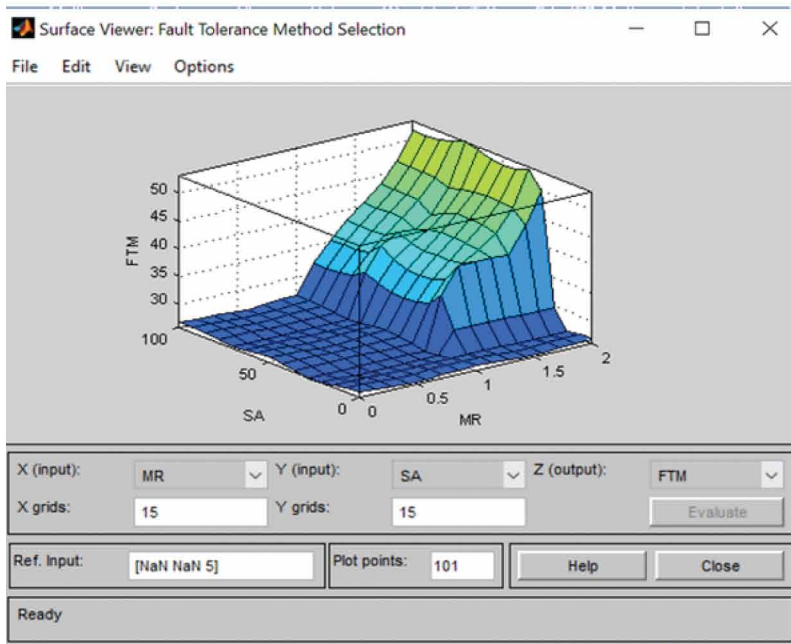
Surface Viewer: Fault Tolerance Method Selection

File Edit View Options

FTM
50
45
40
35
30
100
50
0
SA
0
0.5
1
1.5
2
MR

X (input): MR
Y (input): SA
Z (output): FTM
X grids: 15
Y grids: 15
Evaluate

Ref. Input: [NaN NaN 5]
Plot points: 101
Help
Close

Ready